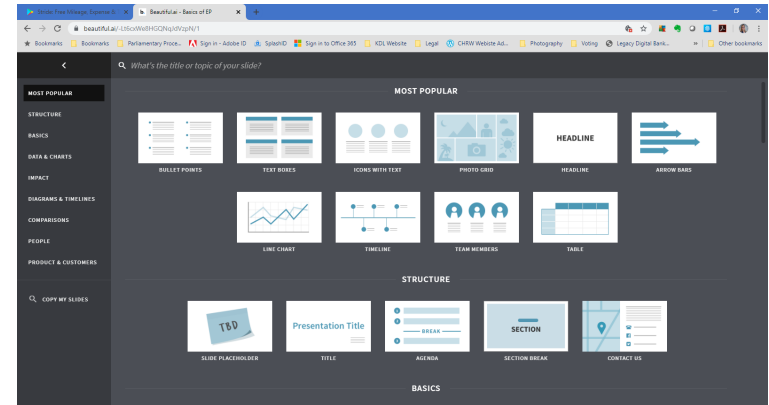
Drive Free Mileage, Expense & × Beautiful.ai - Basics of EP × +

beautiful.ai/-Lt6cxWe8HGQNq/dVzpN/1

Bookmarks Bookmarks Parliamentary Proce... Sign in - Adobe ID SplashID Sign in to Office 365 KDL Website Legal CHRW Website Ad... Photography Voting Legacy Digital Bank... » Other bookmarks

What's the title or topic of your slide?

MOST POPULAR
STRUCTURE
BASICS
DATA & CHARTS
IMPACT
DIAGRAMS & TIMELINES
COMPARISONS
PEOPLE
PRODUCT & CUSTOMERS

COPY MY SLIDES

MOST POPULAR

BULLET POINTS
TEXT BOXES
ICONS WITH TEXT
PHOTO GRID
HEADLINE
HEADLINE
ARROW BARS
LINE CHART
TIMELINE
TEAM MEMBERS
TABLE

STRUCTURE

TBD
SLIDE PLACEHOLDER
Presentation Title
TITLE
BREAK
AGENDA
SECTION
SECTION BREAK
CONTACT US

BASICS